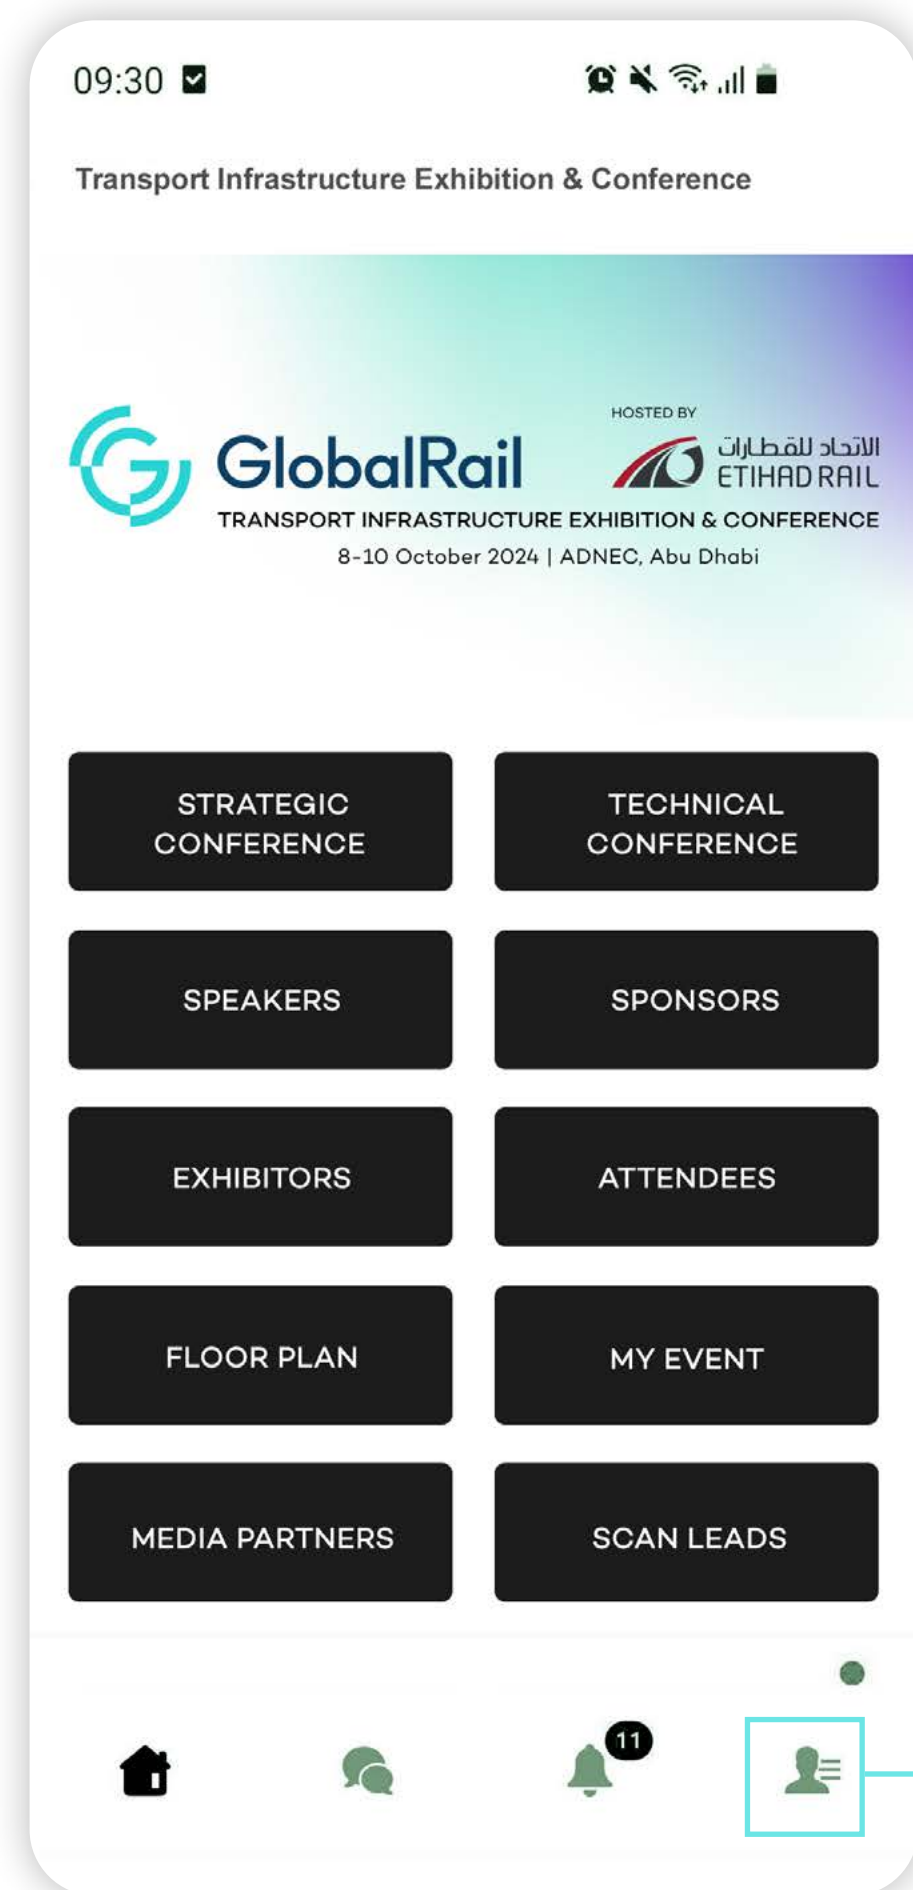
09:30

Transport Infrastructure Exhibition & Conference

GlobalRail

HOSTED BY

الاتحاد للقطارات
ETIHAD RAIL

TRANSPORT INFRASTRUCTURE EXHIBITION & CONFERENCE
8-10 October 2024 | ADNEC, Abu Dhabi

STRATEGIC CONFERENCE

TECHNICAL CONFERENCE

SPEAKERS

SPONSORS

EXHIBITORS

ATTENDEES

FLOOR PLAN

MY EVENT

MEDIA PARTNERS

SCAN LEADS

11